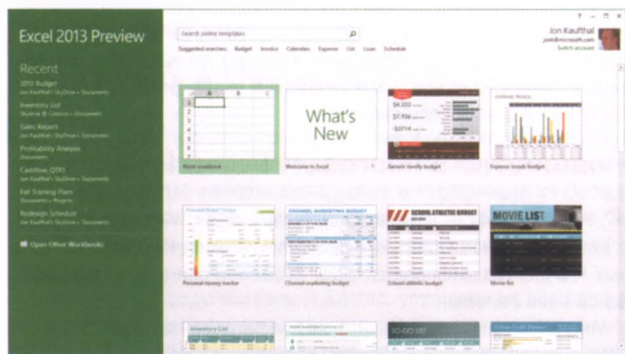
Excel 2013 Preview

Recent

2012 Budget
Jon Kauffthal » SkyDrive » Documents

Inventory List
Skydrive » Contoso » Documents

Sales Report
Jon Kauffthal » SkyDrive » Documents

Profitability Analysis
Documents

Cashflow QTR1
Jon Kauffthal » SkyDrive » Documents

Fall Training Plans
Jon Kauffthal » SkyDrive » Projects

Redesign Schedule
Jon Kauffthal » SkyDrive » Documents

Open Other Workbooks

Search online templates

Suggested searches: Budget Invoice Calendars Expense List Loan Schedule

? – □ ×

Jon Kauffthal
jonk@microsoft.com
Switch account

What's New

$4,320
$7,956
-$3714

Blank workbook

Welcome to Excel

Generic family budget

Expense trends budget

CHANNEL MARKETING BUDGET

SCHOOL ATHLETIC BUDGET

MOVIE LIST

Personal money tracker

Channel marketing budget

School athletic budget

Movie list

Inventory List

TO-DO LIST